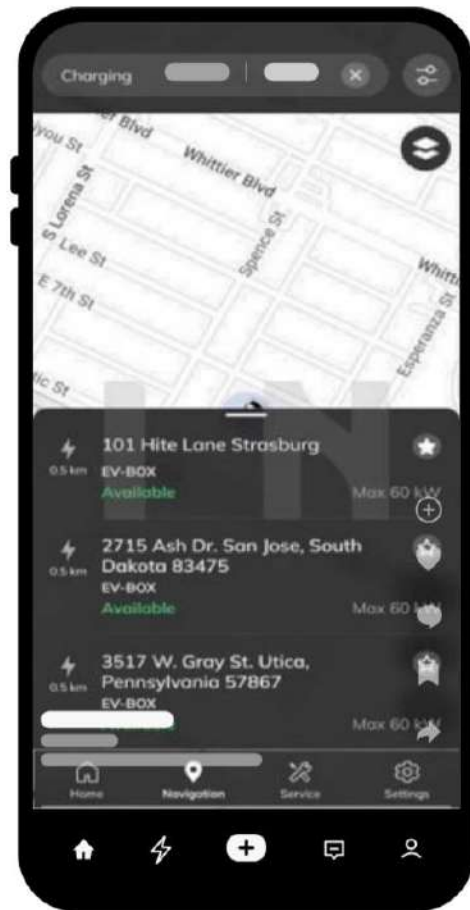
Charging

Blvd

Whittier Blvd

you St

S Lorena St

Spence St

S Lee St

E 7th St

Whitt

Esperanza St

ic St

0.5 km 101 Hite Lane Strasburg
EV-BOX
Available
Max 60 kW

0.5 km 2715 Ash Dr. San Jose, South Dakota 83475
EV-BOX
Available
Max 60 kW

0.5 km 3517 W. Gray St. Utica, Pennsylvania 57867
EV-BOX
Max 60 kW

Home
Navigation
Service
Settings